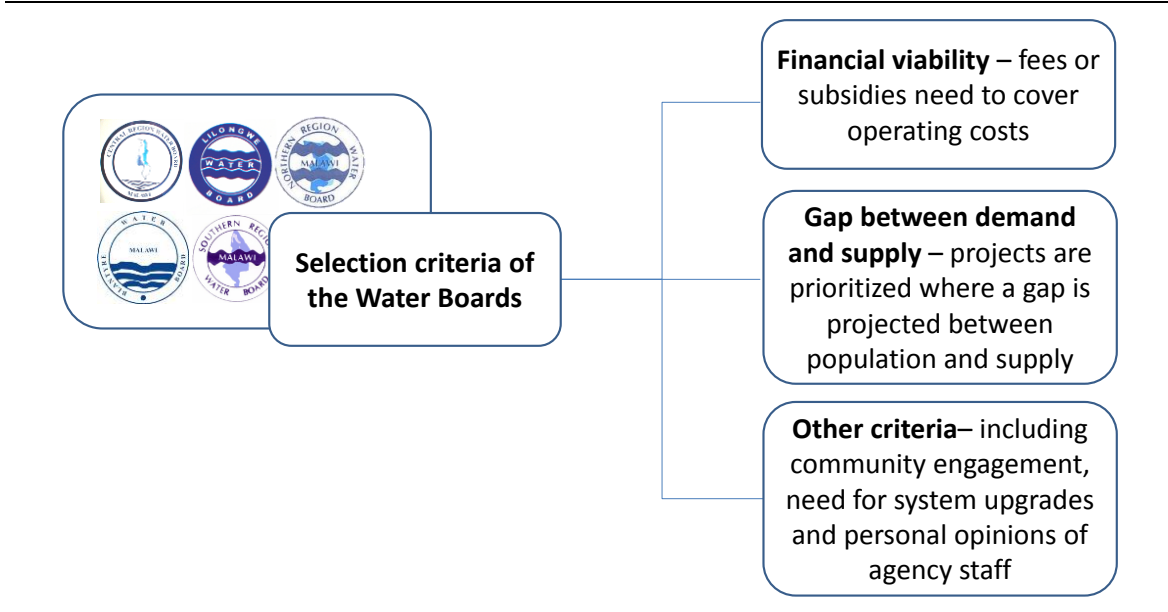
CENTRAL REGION WATER BOARD
MALAWI

LILONGWE
WATER
BOARD

NORTHERN REGION
MALAWI
WATER
BOARD

WATER
MALAWI
BLANTYRE
BOARD

SOUTHERN REGION
MALAWI
WATER BOARD

Selection criteria of the Water Boards

**Financial viability** – fees or subsidies need to cover operating costs

**Gap between demand and supply** – projects are prioritized where a gap is projected between population and supply

**Other criteria**– including community engagement, need for system upgrades and personal opinions of agency staff